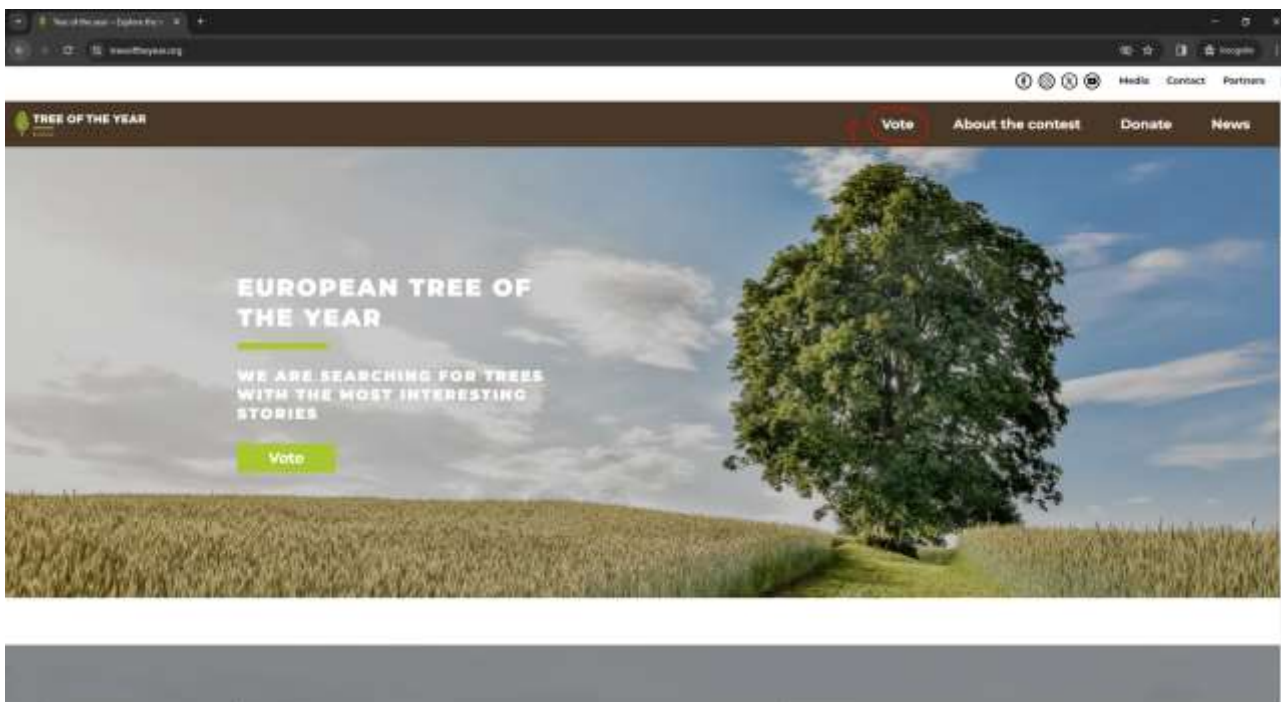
Tree of the year - Explore the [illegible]

treeoftheyear.org

Incognito

Media Contact Partners

TREE OF THE YEAR

Vote About the contest Donate News

EUROPEAN TREE OF THE YEAR

WE ARE SEARCHING FOR TREES WITH THE MOST INTERESTING STORIES

Vote